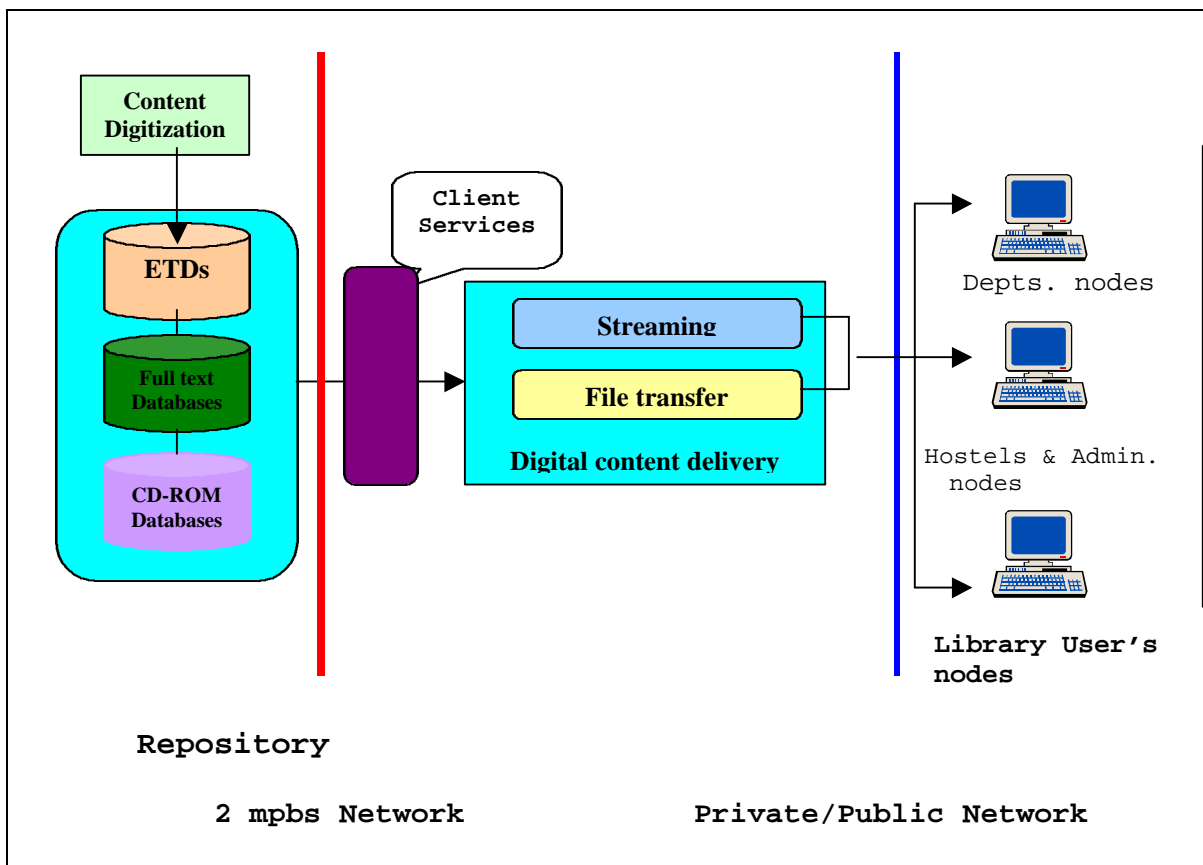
Content Digitization

ETDs

Full text Databases

CD-ROM Databases

Client Services

Streaming

File transfer

Digital content delivery

Depts. nodes

Hostels & Admin. nodes

Library User’s nodes

Repository

2 mpbs Network

Private/Public Network